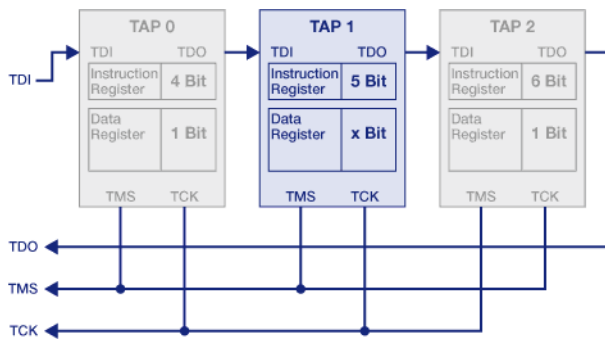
TAP 0
TDI TDO
Instruction Register 4 Bit
Data Register 1 Bit
TMS TCK

TAP 1
TDI TDO
Instruction Register 5 Bit
Data Register x Bit
TMS TCK

TAP 2
TDI TDO
Instruction Register 6 Bit
Data Register 1 Bit
TMS TCK

TDI
TDO
TMS
TCK